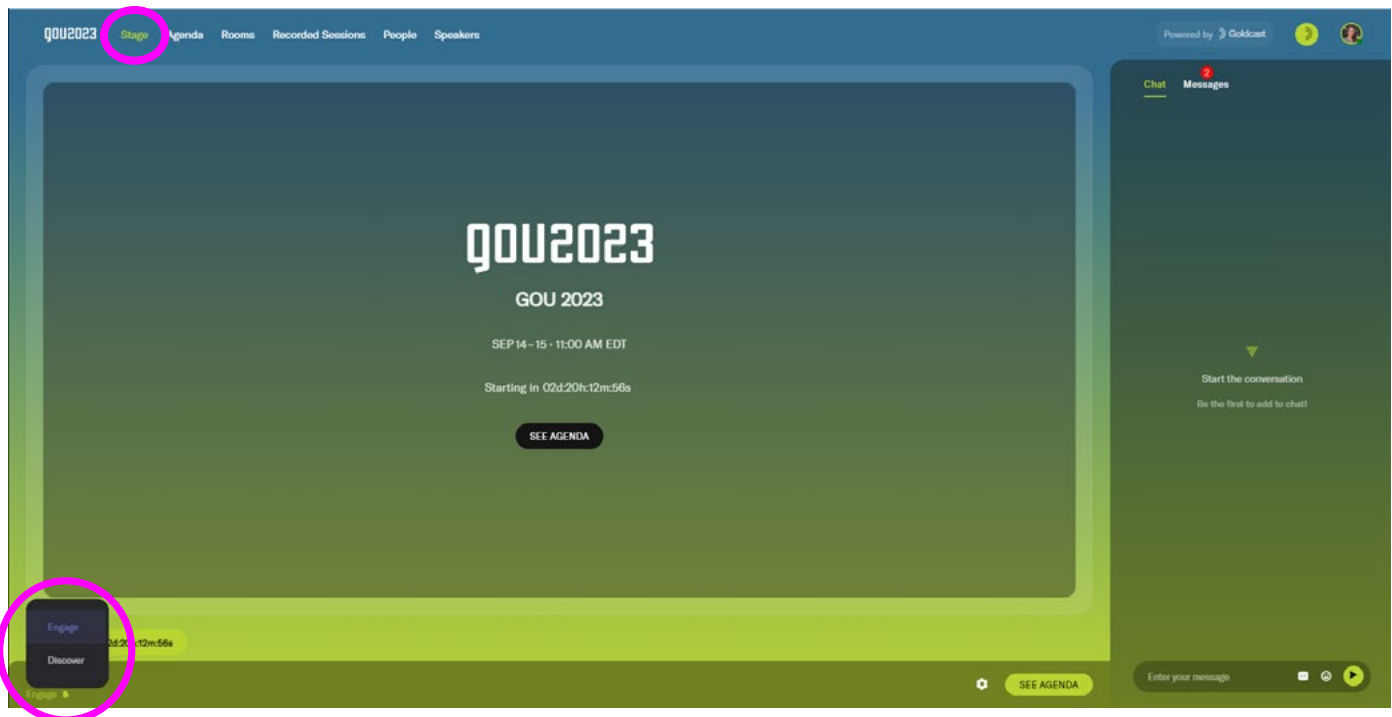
GOU2023 Stage Agenda Rooms Recorded Sessions People Speakers

Powered by Goldcast

Chat Messages 2

GOU2023

GOU 2023

SEP 14 - 15 · 11:00 AM EDT

Starting in 02d:20h:12m:56s

SEE AGENDA

Start the conversation

Be the first to add to chat!

Engage

Discover

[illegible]2d:20h:12m:56s

Engage

SEE AGENDA

Enter your message